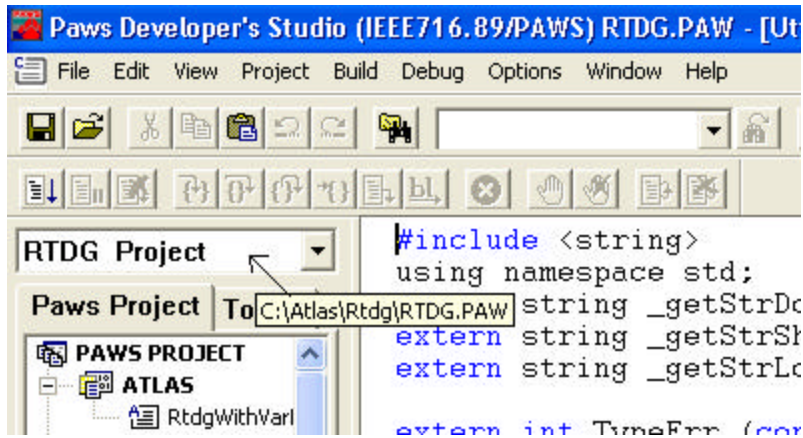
Paws Developer's Studio (IEEE716.89/PAWS) RTDG.PAW - [Ut

File Edit View Project Build Debug Options Window Help

RTDG Project

Paws Project To

C:\Atlas\Rtdg\RTDG.PAW

PAWS PROJECT
ATLAS
RtdgWithVarl

#include <string>
using namespace std;
string _getStrDc
extern string _getStrSh
extern string _getStrLc

extern int TypeErr (cor